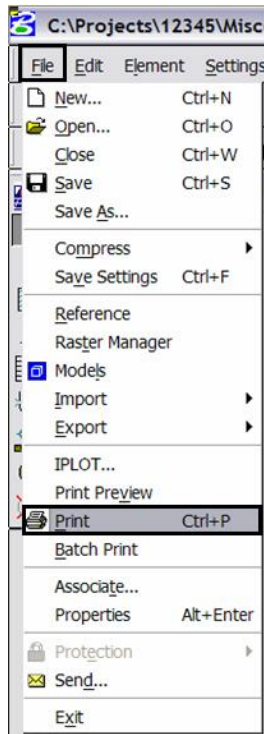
C:\Projects\12345\Misc

File Edit Element Settings

New... Ctrl+N
Open... Ctrl+O
Close Ctrl+W
Save Ctrl+S
Save As...

Compress
Save Settings Ctrl+F

Reference
Raster Manager
Models
Import
Export

IPLOT...
Print Preview
Print Ctrl+P
Batch Print

Associate...
Properties Alt+Enter

Protection
Send...

Exit